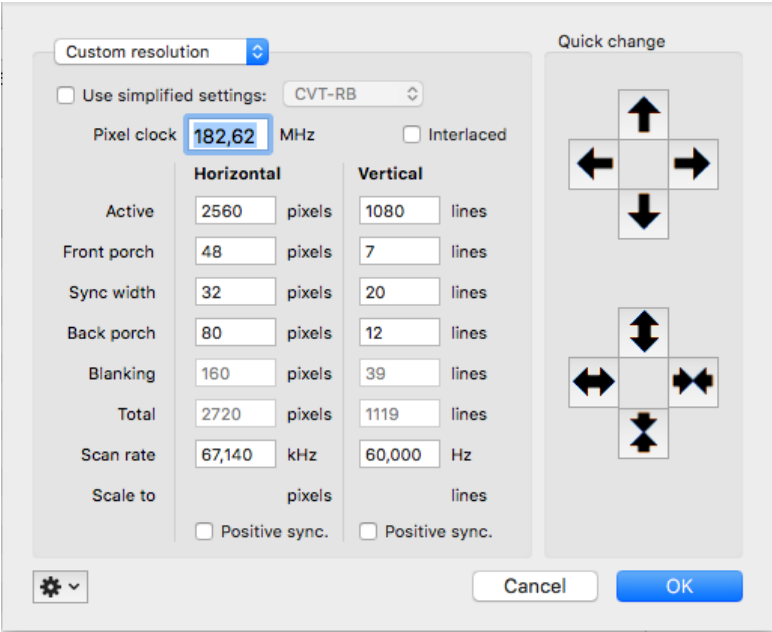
Custom resolution

Quick change

Use simplified settings: CVT-RB

Pixel clock 182,62 MHz

Interlaced

| | Horizontal | | Vertical | |
|---|---|---|---|---|
| Active | 2560 | pixels | 1080 | lines |
| Front porch | 48 | pixels | 7 | lines |
| Sync width | 32 | pixels | 20 | lines |
| Back porch | 80 | pixels | 12 | lines |
| Blanking | 160 | pixels | 39 | lines |
| Total | 2720 | pixels | 1119 | lines |
| Scan rate | 67,140 | kHz | 60,000 | Hz |
| Scale to | | pixels | | lines |

Positive sync.

Positive sync.

Cancel

OK